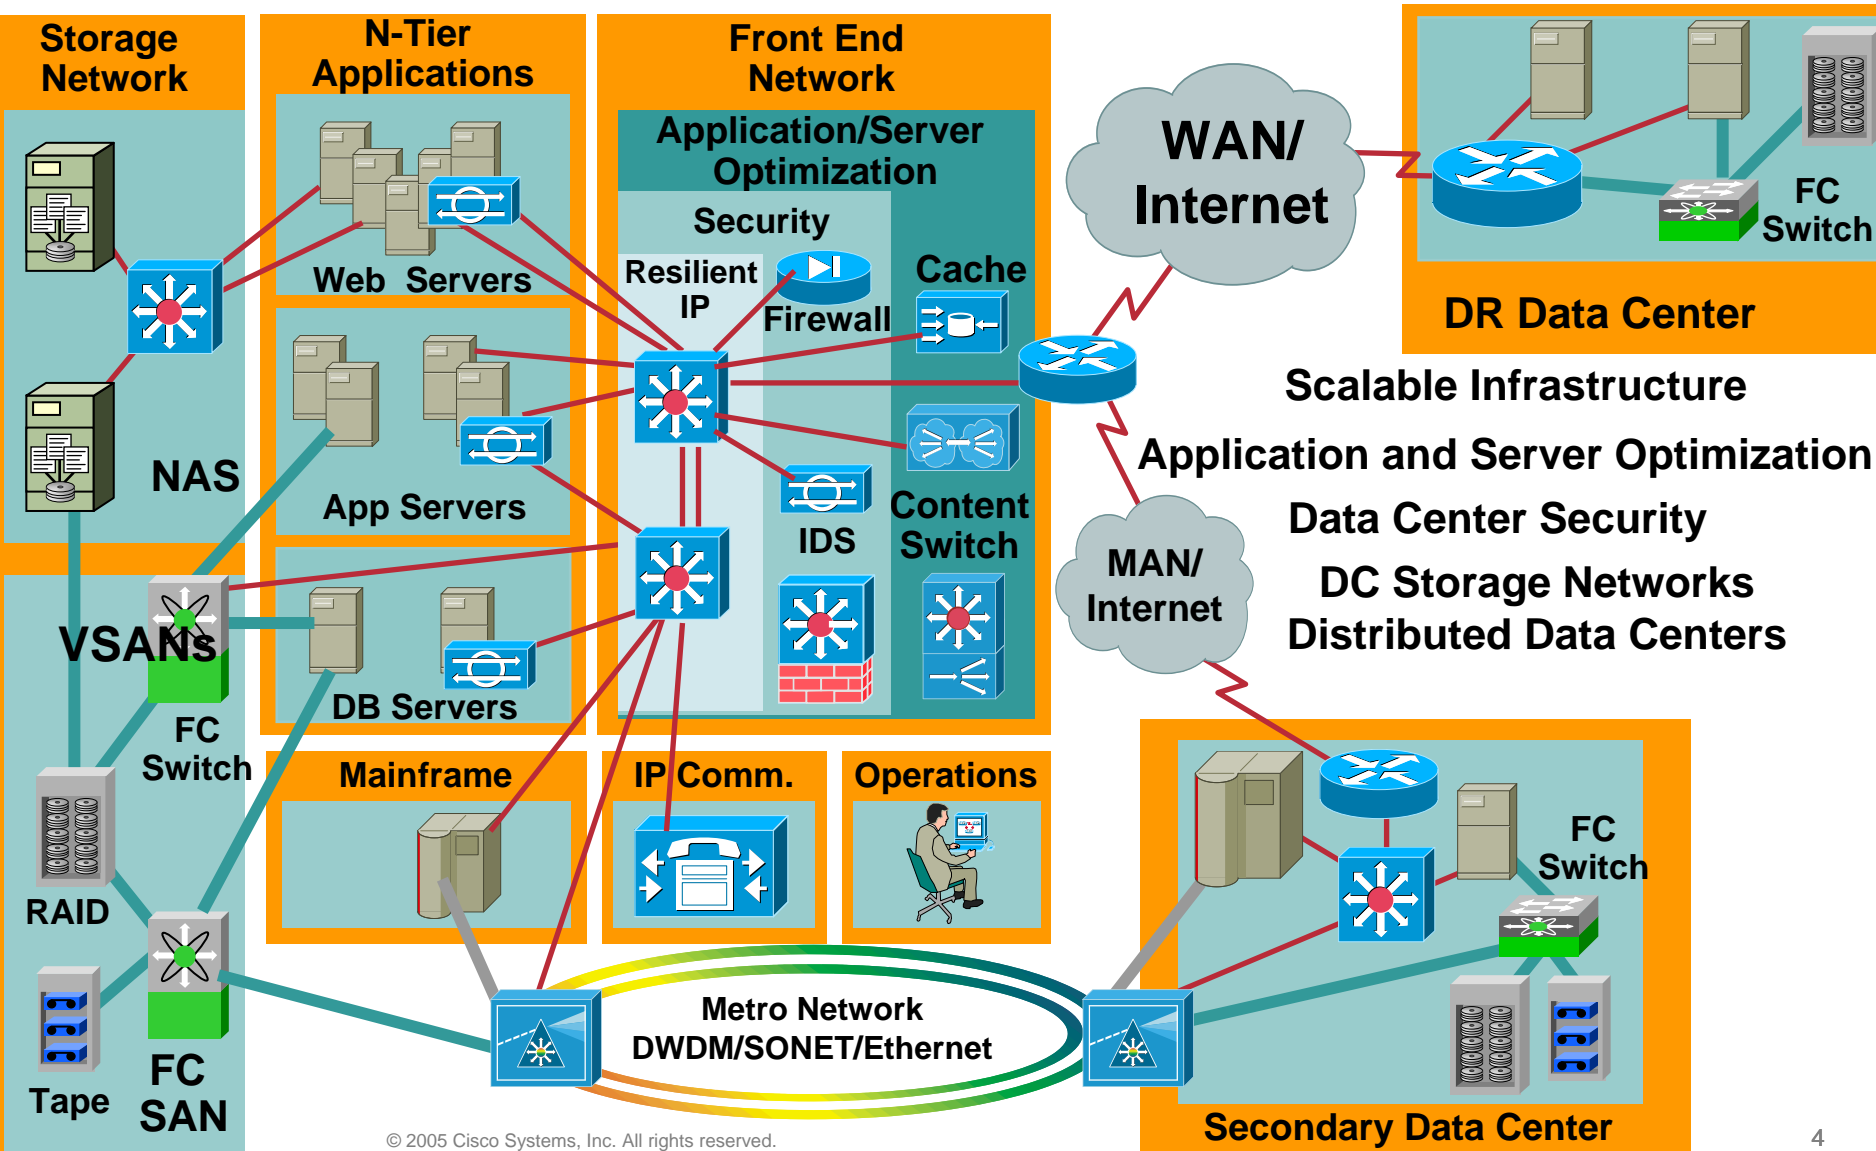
Storage Network

N-Tier Applications

Front End Network

WAN/ Internet

FC Switch

DR Data Center

Application/Server Optimization

Security

Resilient IP

Firewall

Cache

Web Servers

NAS

App Servers

IDS

Content Switch

Scalable Infrastructure

Application and Server Optimization

Data Center Security

DC Storage Networks

Distributed Data Centers

MAN/ Internet

VSANs

DB Servers

FC Switch

RAID

Mainframe

IP Comm.

Operations

FC Switch

Tape

FC SAN

Metro Network DWDM/SONET/Ethernet

Secondary Data Center

© 2005 Cisco Systems, Inc. All rights reserved.

4